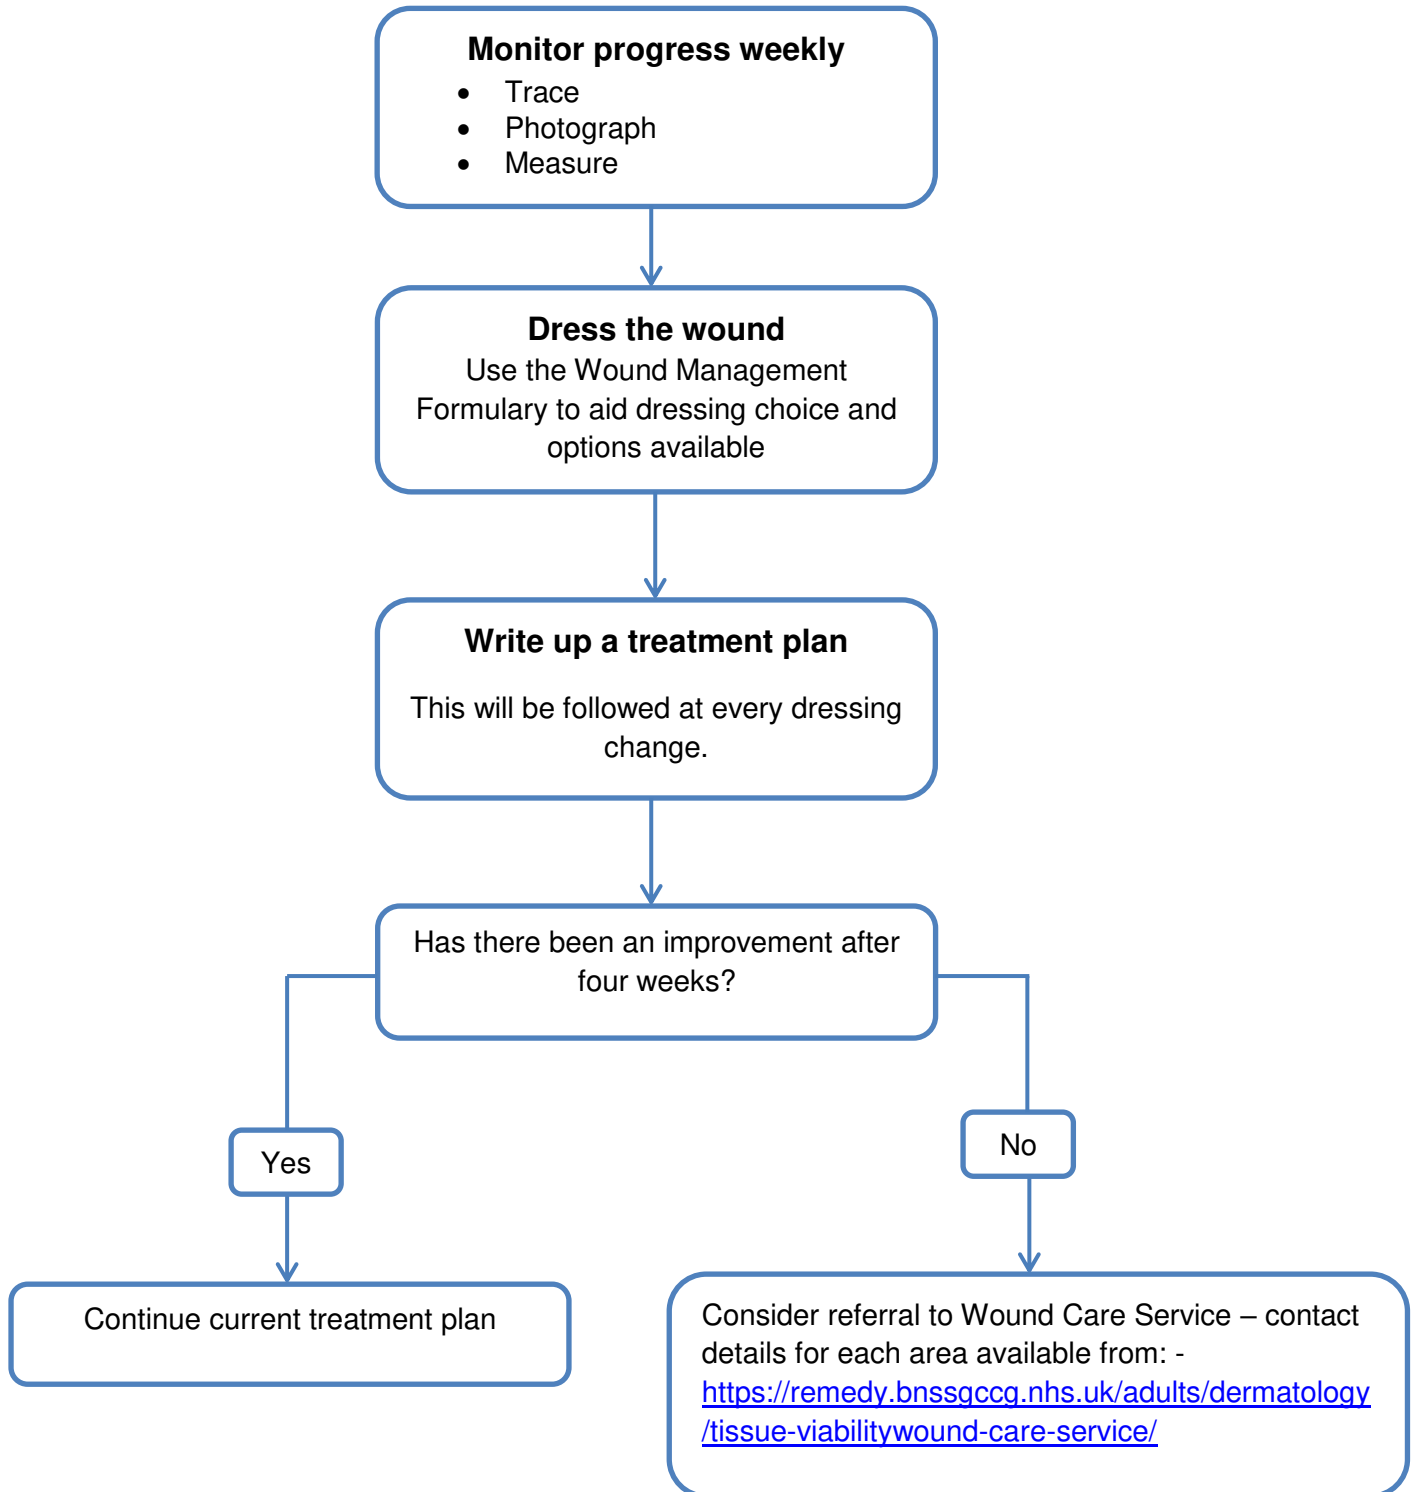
**Monitor progress weekly**
- Trace
- Photograph
- Measure

**Dress the wound**
Use the Wound Management Formulary to aid dressing choice and options available

**Write up a treatment plan**

This will be followed at every dressing change.

Has there been an improvement after four weeks?

Yes

No

Continue current treatment plan

Consider referral to Wound Care Service – contact details for each area available from: - https://remedy.bnssgccg.nhs.uk/adults/dermatology/tissue-viabilitywound-care-service/